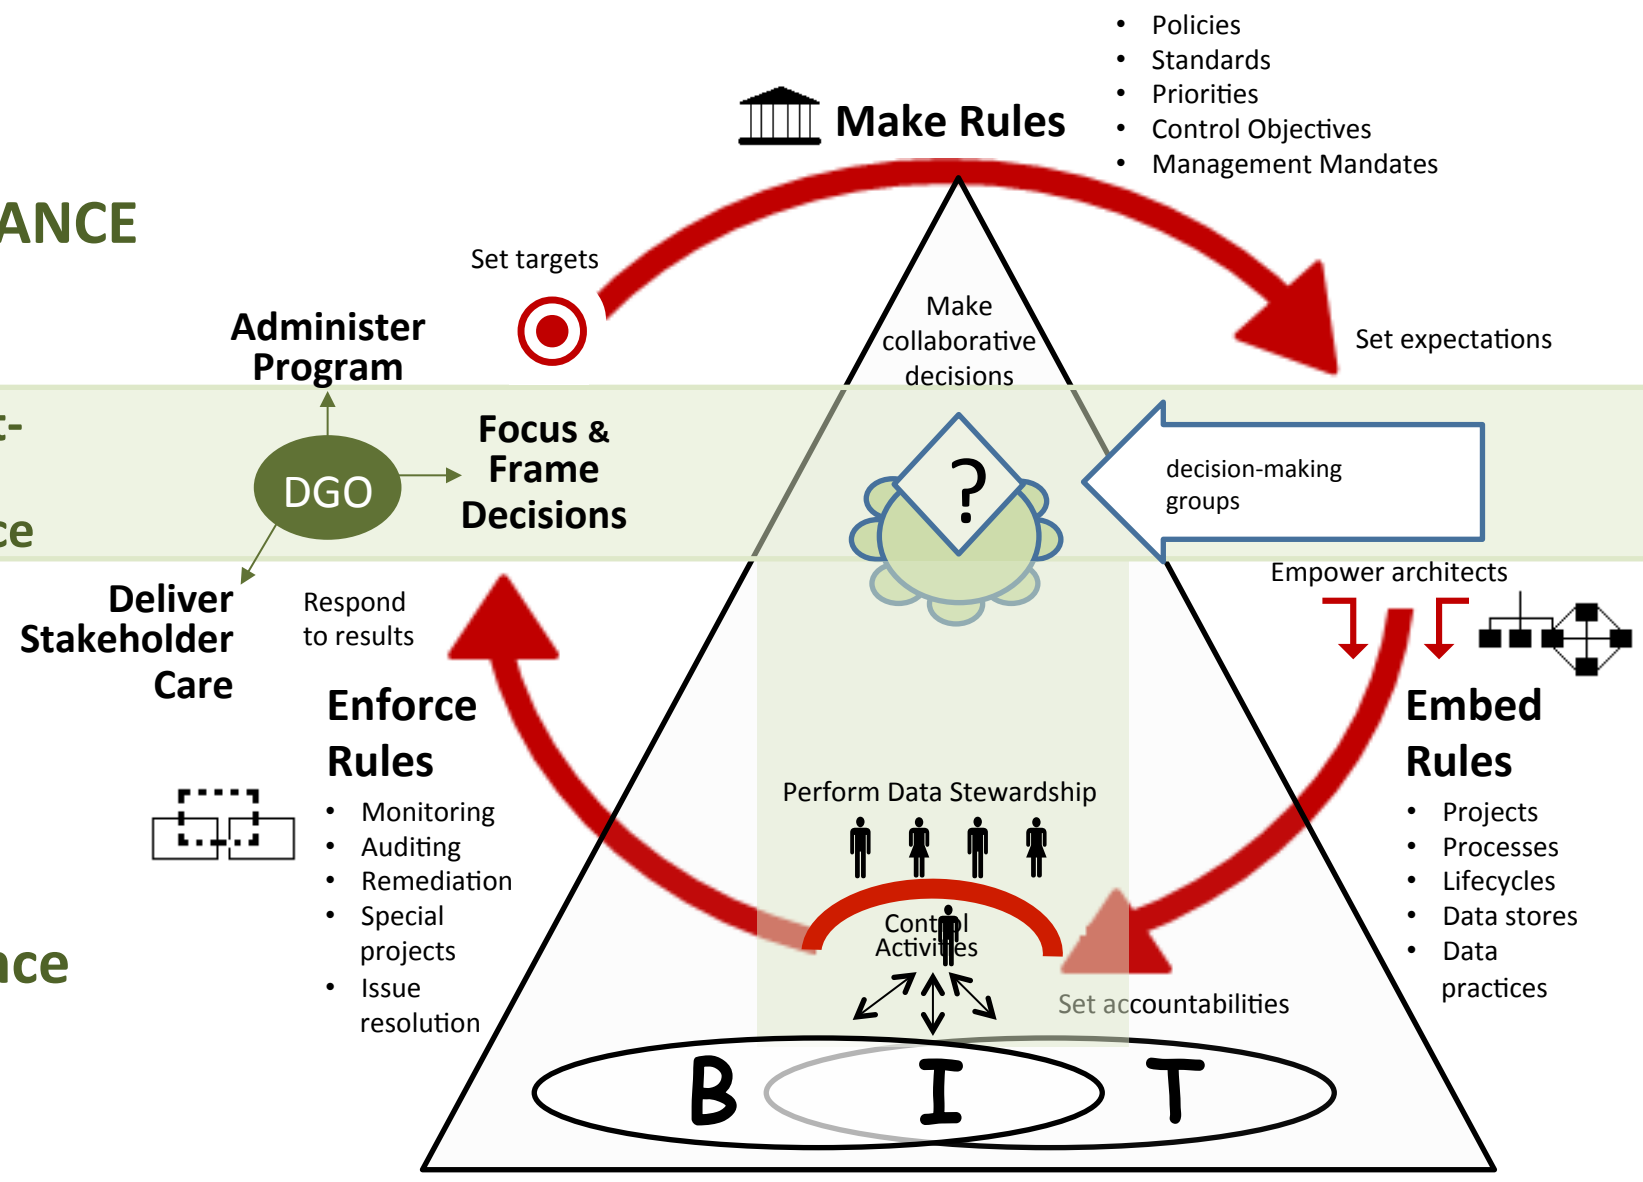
- Policies
- Standards
- Priorities
- Control Objectives
- Management Mandates

Make Rules

ANCE

t-

ce

nce

Set targets

Administer Program

Make collaborative decisions

Set expectations

Focus & Frame Decisions

DGO

?

decision-making groups

Empower architects

Deliver Stakeholder Care

Respond to results

Enforce Rules

- Monitoring
- Auditing
- Remediation
- Special projects
- Issue resolution

Embed Rules

- Projects
- Processes
- Lifecycles
- Data stores
- Data practices

Perform Data Stewardship

Control Activities

Set accountabilities

B I T